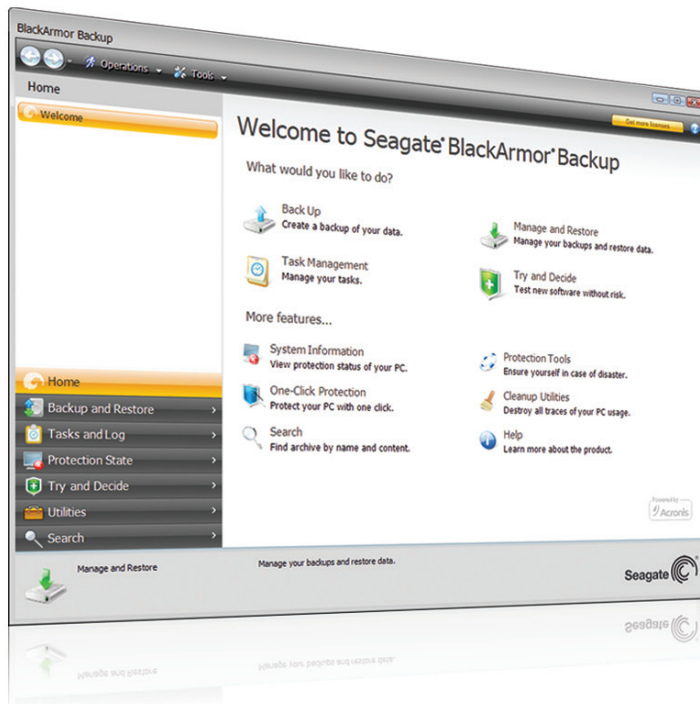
BlackArmor Backup

Operations Tools

Home

Welcome

Get more licenses

Welcome to Seagate® BlackArmor® Backup

What would you like to do?

Back Up
Create a backup of your data.

Manage and Restore
Manage your backups and restore data.

Task Management
Manage your tasks.

Try and Decide
Test new software without risk.

More features...

System Information
View protection status of your PC.

Protection Tools
Ensure yourself in case of disaster.

One-Click Protection
Protect your PC with one click.

Cleanup Utilities
Destroy all traces of your PC usage.

Search
Find archive by name and content.

Help
Learn more about the product.

Powered by Acronis

Home
Backup and Restore
Tasks and Log
Protection State
Try and Decide
Utilities
Search

Manage and Restore

Manage your backups and restore data.

Seagate